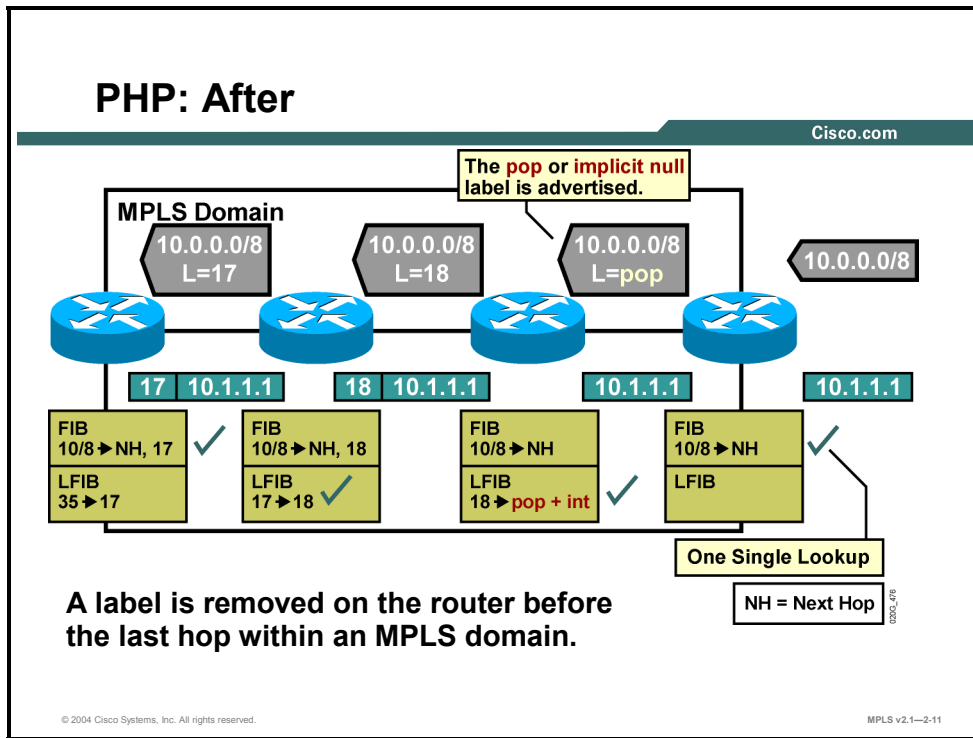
PHP: After

Cisco.com

The pop or implicit null label is advertised.

MPLS Domain

10.0.0.0/8
L=17

10.0.0.0/8
L=18

10.0.0.0/8
L=pop

10.0.0.0/8

17 10.1.1.1

18 10.1.1.1

10.1.1.1

10.1.1.1

FIB
10/8 ➔ NH, 17
LFIB
35 ➔ 17

FIB
10/8 ➔ NH, 18
LFIB
17 ➔ 18

FIB
10/8 ➔ NH
LFIB
18 ➔ pop + int

FIB
10/8 ➔ NH
LFIB

One Single Lookup

NH = Next Hop

020G_476

A label is removed on the router before the last hop within an MPLS domain.

© 2004 Cisco Systems, Inc. All rights reserved.

MPLS v2.1—2-11